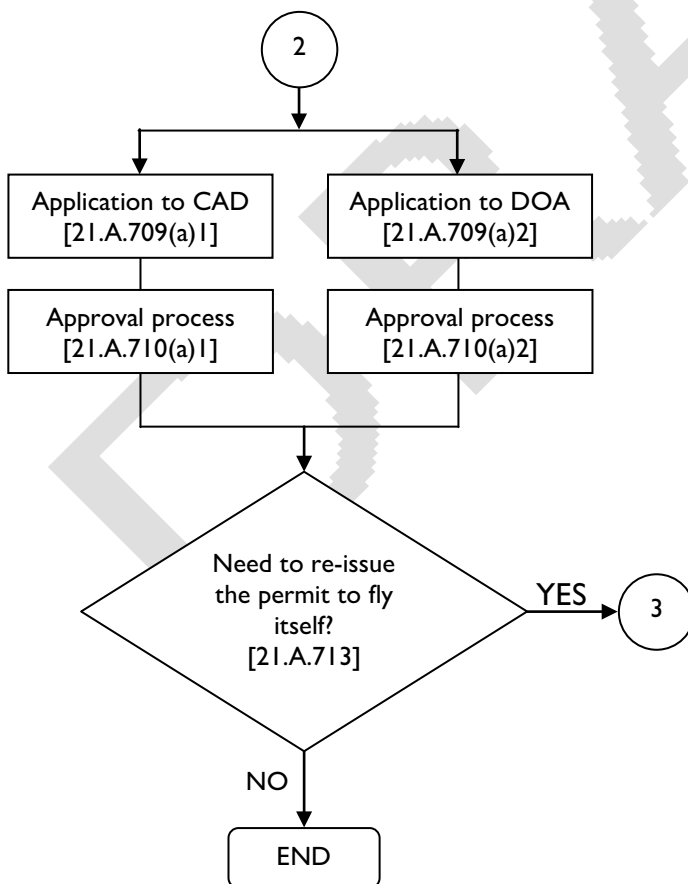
2

Application to CAD
[21.A.709(a)1]

Application to DOA
[21.A.709(a)2]

Approval process
[21.A.710(a)1]

Approval process
[21.A.710(a)2]

Need to re-issue the permit to fly itself?
[21.A.713]

YES

3

NO

END